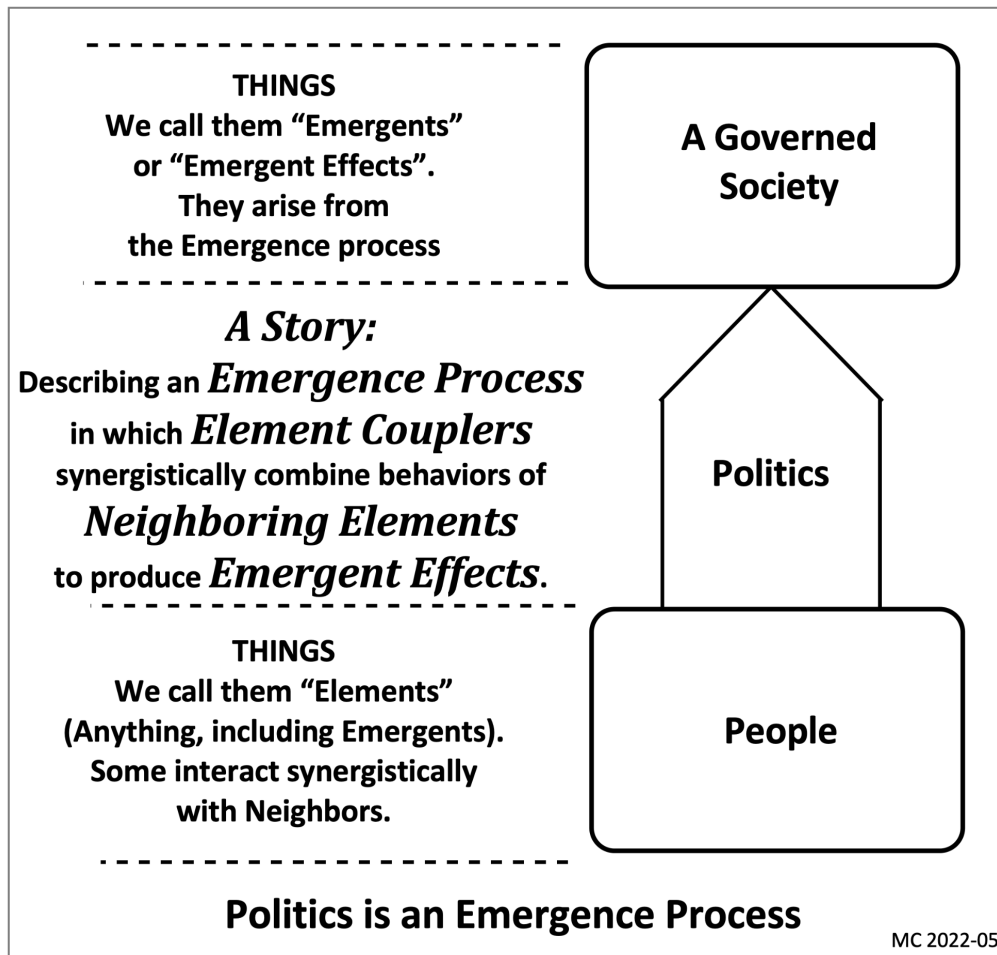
THINGS
We call them "Emergents" or "Emergent Effects". They arise from the Emergence process

A Governed Society

*A Story:*
Describing an *Emergence Process* in which *Element Couplers* synergistically combine behaviors of *Neighboring Elements* to produce *Emergent Effects*.

Politics

THINGS
We call them "Elements" (Anything, including Emergents). Some interact synergistically with Neighbors.

People

Politics is an Emergence Process

MC 2022-05